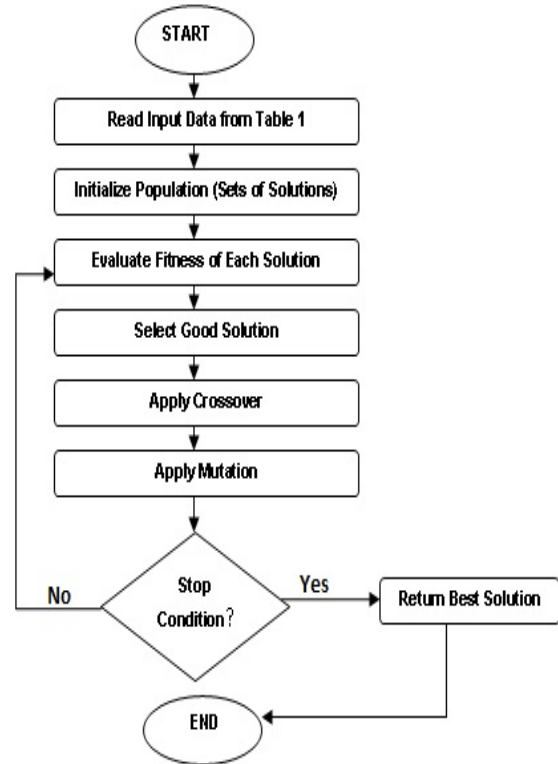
START

Read Input Data from Table 1

Initialize Population (Sets of Solutions)

Evaluate Fitness of Each Solution

Select Good Solution

Apply Crossover

Apply Mutation

Stop Condition?

No

Yes

Return Best Solution

END